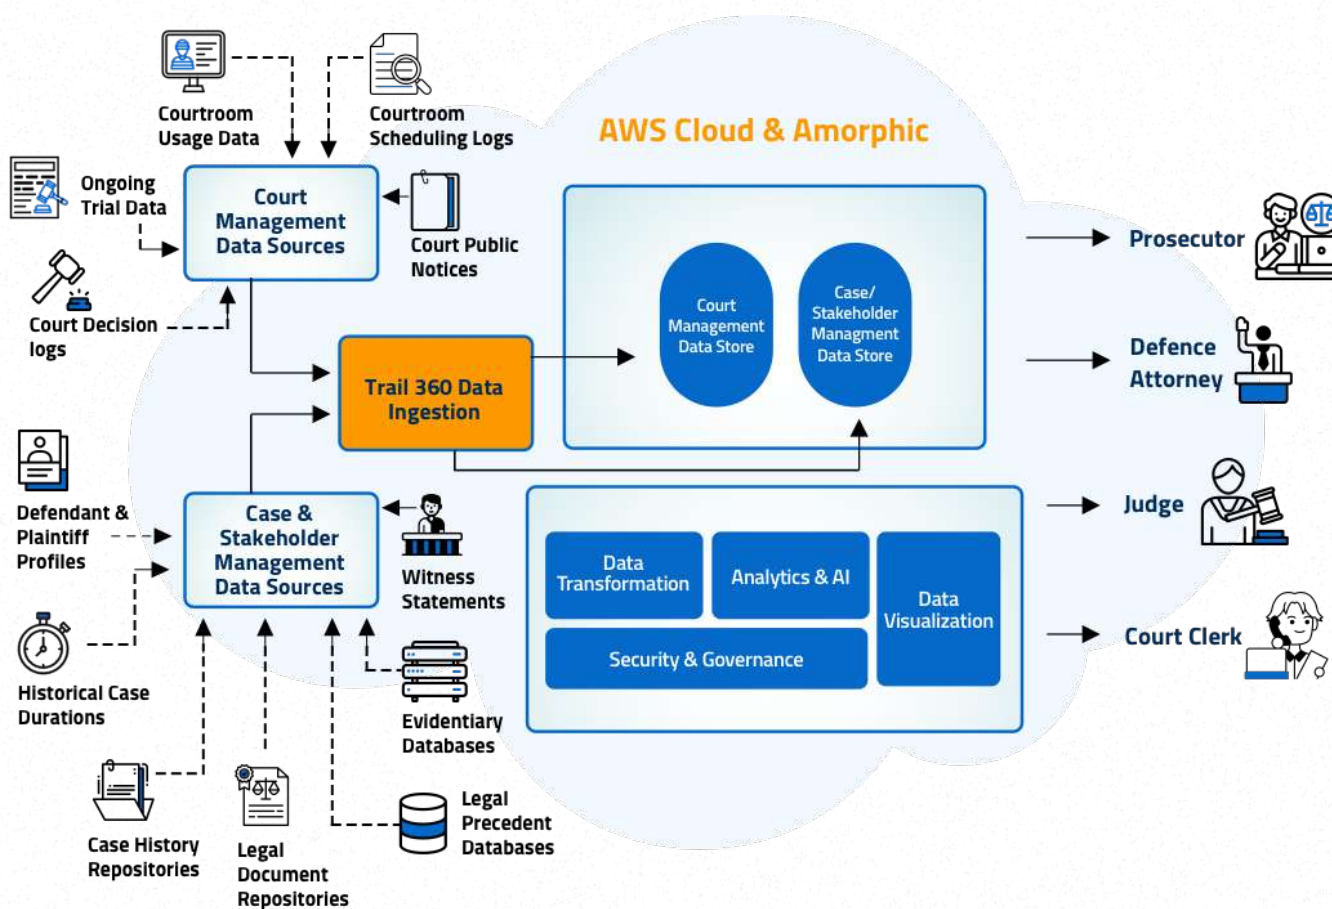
Courtroom Usage Data

Courtroom Scheduling Logs

AWS Cloud & Amorphic

Ongoing Trial Data

Court Management Data Sources

Court Public Notices

Court Decision logs

Court Management Data Store

Case/ Stakeholder Managment Data Store

Trail 360 Data Ingestion

Prosecutor

Defence Attorney

Defendant & Plaintiff Profiles

Case & Stakeholder Management Data Sources

Witness Statements

Judge

Data Transformation

Analytics & AI

Data Visualization

Security & Governance

Court Clerk

Historical Case Durations

Evidentiary Databases

Case History Repositories

Legal Document Repositories

Legal Precedent Databases